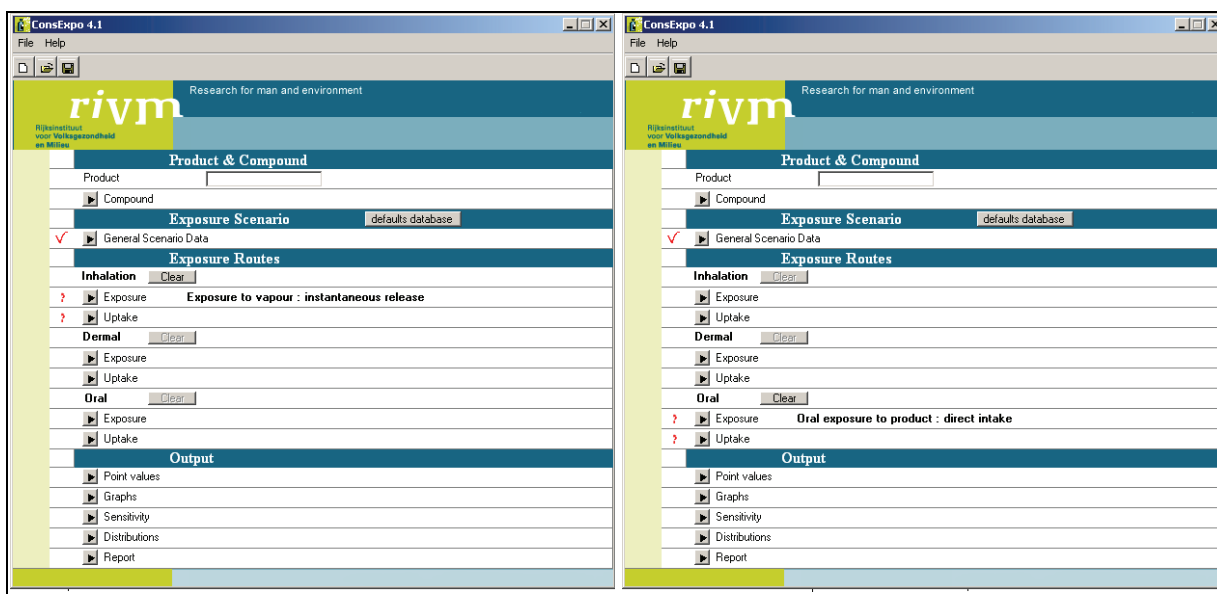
ConsExpo 4.1
File Help

rivm
Research for man and environment
Rijksinstituut voor Volksgezondheid en Milieu

Product & Compound
Product
Compound
Exposure Scenario
defaults database
✓ General Scenario Data
Exposure Routes
Inhalation Clear
? Exposure Exposure to vapour : instantaneous release
? Uptake
Dermal Clear
Exposure
Uptake
Oral Clear
Exposure
Uptake
Output
Point values
Graphs
Sensitivity
Distributions
Report

ConsExpo 4.1
File Help

rivm
Research for man and environment
Rijksinstituut voor Volksgezondheid en Milieu

Product & Compound
Product
Compound
Exposure Scenario
defaults database
✓ General Scenario Data
Exposure Routes
Inhalation Clear
Exposure
Uptake
Dermal Clear
Exposure
Uptake
Oral Clear
? Exposure Oral exposure to product : direct intake
? Uptake
Output
Point values
Graphs
Sensitivity
Distributions
Report